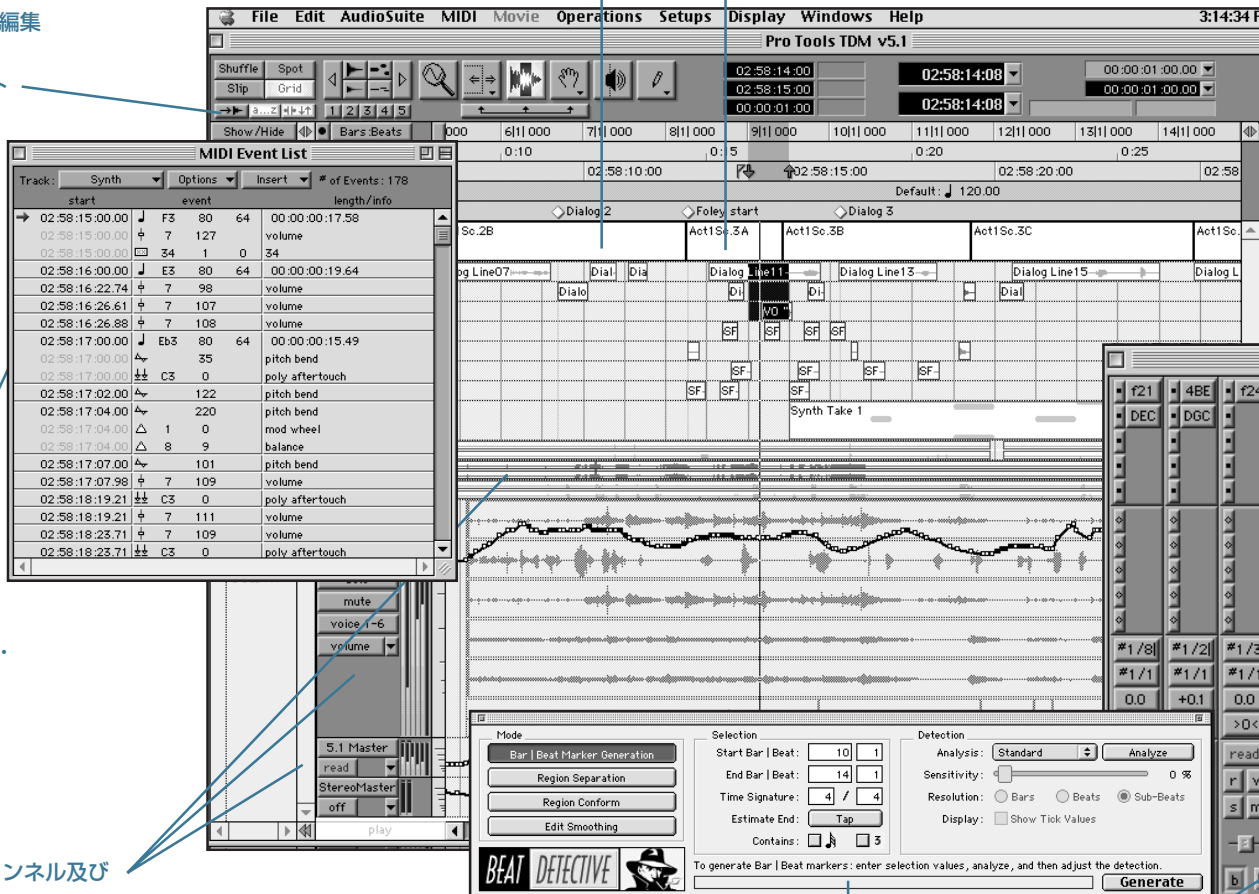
編集

ンネル及び

File Edit AudioSuite MIDI Movie Operations Setups Display Windows Help 3:14:34

Pro Tools TDM v5.1

Shuffle Spot
Slip Grid

1 2 3 4 5

02:58:14:00
02:58:15:00
00:00:01:00

02:58:14:08
02:58:14:08

00:00:01:00.00
00:00:01:00.00

Show/Hide Bars:Beats

000 6|1|000 7|1|000 8|1|000 9|1|000 10|1|000 11|1|000 12|1|000 13|1|000 14|1|000

0:10 0:15 0:20 0:25

02:58:10:00 02:58:15:00 02:58:20:00 02:58

Default: ♩ 120.00

Dialog 2 Foley start Dialog 3

Sc.2B Act1Sc.3A Act1Sc.3B Act1Sc.3C Act1Sc.

Dialog Line07 Dial Dia Dialog Line11 Dialog Line13 Dialog Line15 Dialog L

Dialo Di Di Dial

VO

SF SF SF SF

SF SF SF SF

SF SF SF

Synth Take 1

MIDI Event List

Track: Synth Options Insert # of Events: 178

| start | event | | | length/info |
|---|---|---|---|---|
| 02:58:15:00.00 | F3 | 80 | 64 | 00:00:00:17.58 |
| 02:58:15:00.00 | 7 | 127 | | volume |
| 02:58:15:00.00 | 34 | 1 | 0 | 34 |
| 02:58:16:00.00 | E3 | 80 | 64 | 00:00:00:19.64 |
| 02:58:16:22.74 | 7 | 98 | | volume |
| 02:58:16:26.61 | 7 | 107 | | volume |
| 02:58:16:26.88 | 7 | 108 | | volume |
| 02:58:17:00.00 | Eb3 | 80 | 64 | 00:00:00:15.49 |
| 02:58:17:00.00 | | 35 | | pitch bend |
| 02:58:17:00.00 | C3 | 0 | | poly aftertouch |
| 02:58:17:02.00 | | 122 | | pitch bend |
| 02:58:17:04.00 | | 220 | | pitch bend |
| 02:58:17:04.00 | 1 | 0 | | mod wheel |
| 02:58:17:04.00 | 8 | 9 | | balance |
| 02:58:17:07.00 | | 101 | | pitch bend |
| 02:58:17:07.98 | 7 | 109 | | volume |
| 02:58:18:19.21 | C3 | 0 | | poly aftertouch |
| 02:58:18:19.21 | 7 | 111 | | volume |
| 02:58:18:23.71 | 7 | 109 | | volume |
| 02:58:18:23.71 | C3 | 0 | | poly aftertouch |

mute
voice 1-6
volume

5.1 Master
read
StereoMaster
off
play

f21 4BE f2
DEC DGC

#1/8 #1/2 #1/3
#1/1 #1/1 #1/1
0.0 +0.1 0.0
>0<
read
r
s m
b

Mode
Bar | Beat Marker Generation
Region Separation
Region Conform
Edit Smoothing

Selection
Start Bar | Beat: 10 1
End Bar | Beat: 14 1
Time Signature: 4 / 4
Estimate End: Tap
Contains: 3

Detection
Analysis: Standard Analyze
Sensitivity: 0 %
Resolution: Bars Beats Sub-Beats
Display: Show Tick Values

BEAT DETECTIVE

To generate Bar | Beat markers: enter selection values, analyze, and then adjust the detection.

Generate